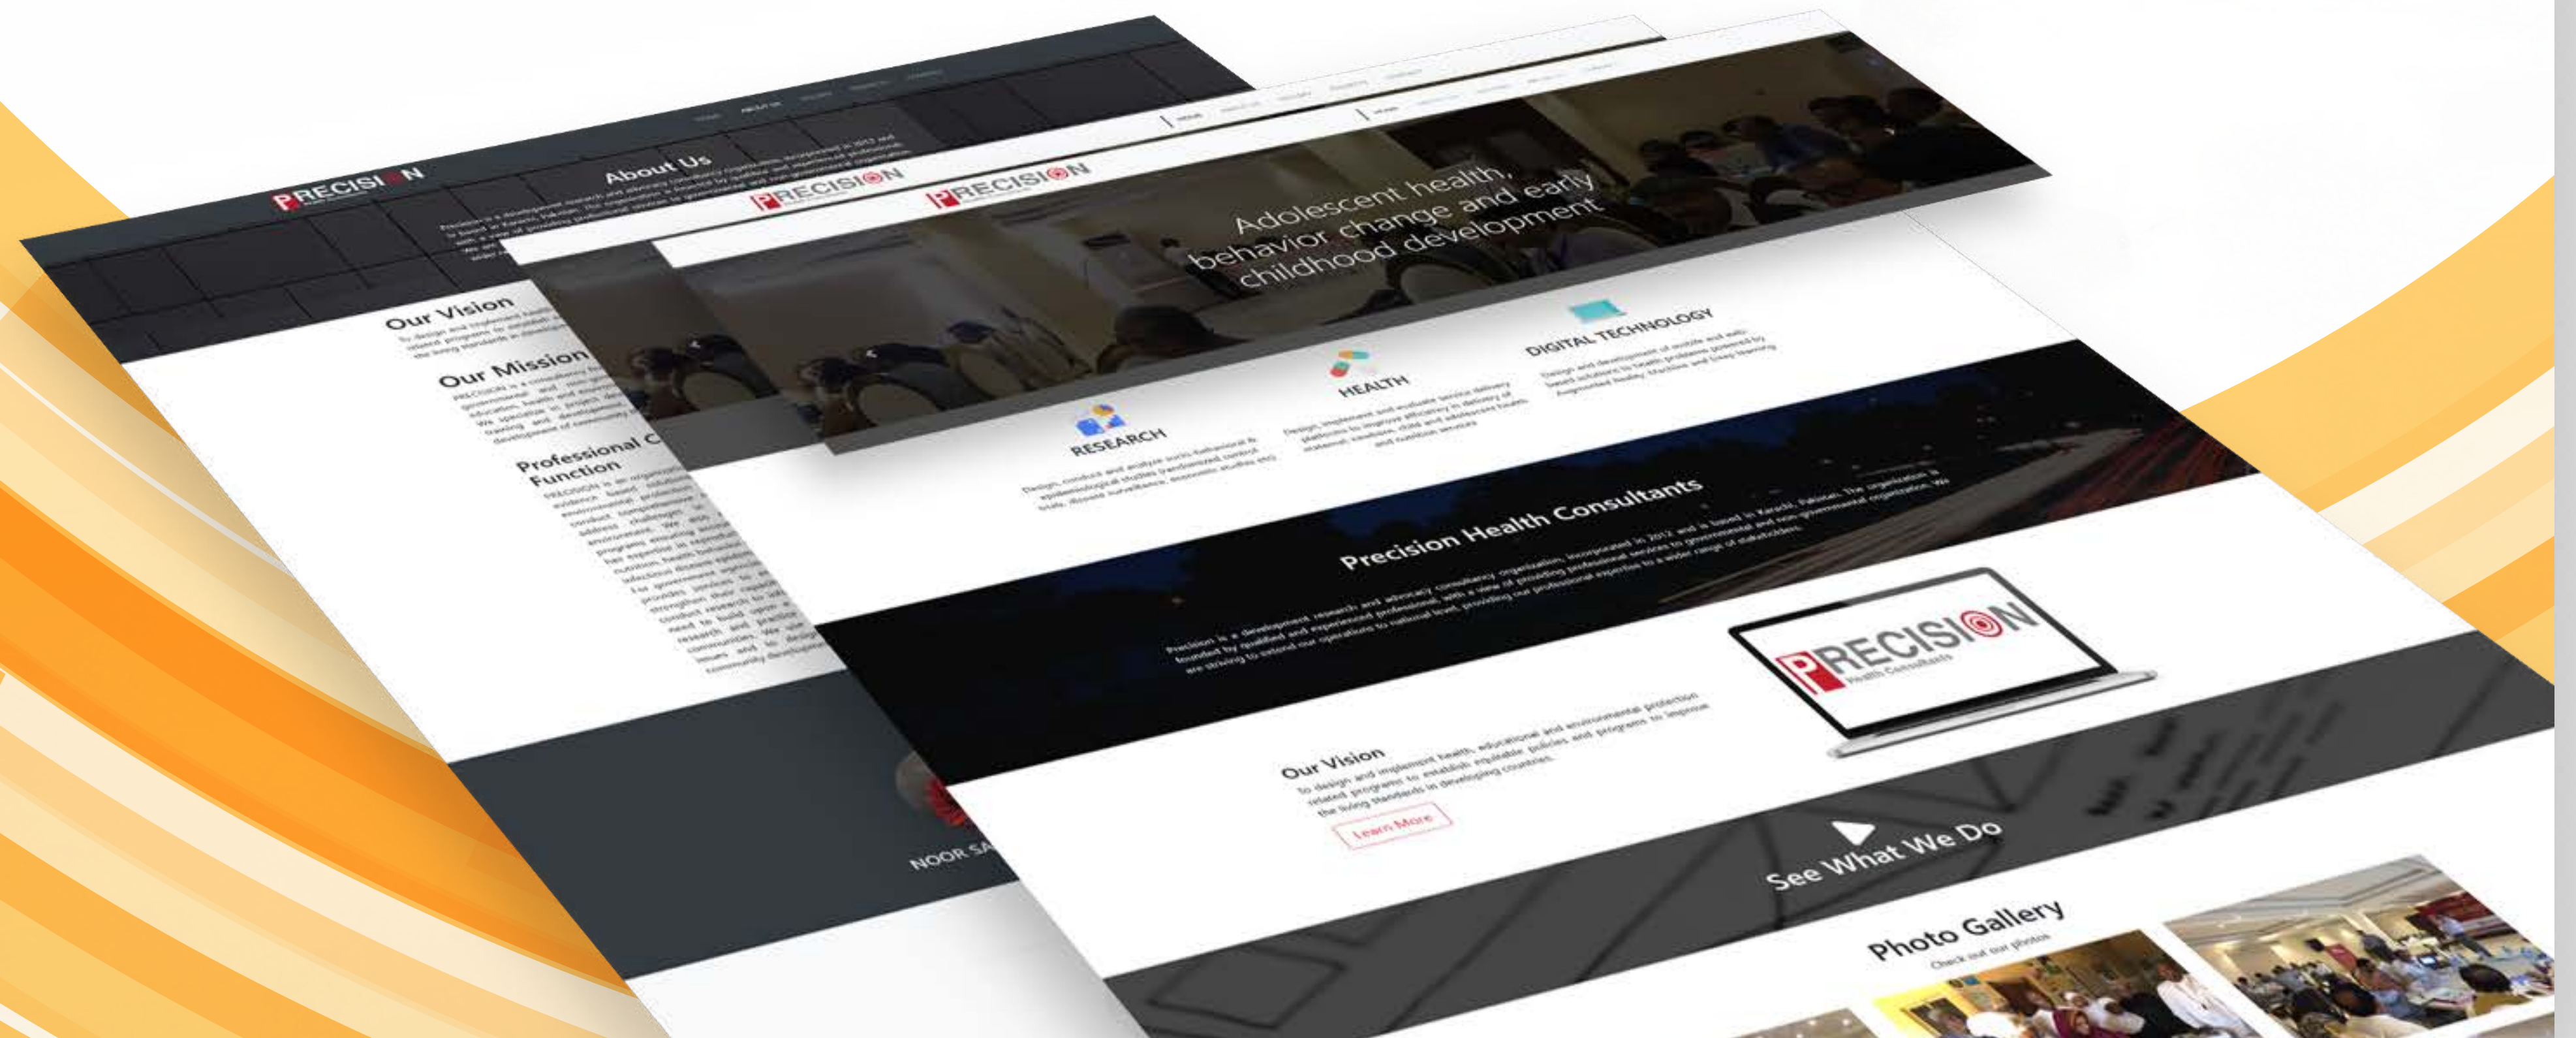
PRECISION

About Us

Precision is a development research and advocacy consultancy organization, incorporated in 2012 and is based in Karachi, Pakistan. The organization is founded by qualified and experienced professional with a view of providing professional services to governmental and non-governmental organizations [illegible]

Our Vision

To design and implement health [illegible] related programs to establish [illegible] the living standards in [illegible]

Our Mission

PRECISION is a consultancy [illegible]

Professional C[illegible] Function

PRECISION is an organization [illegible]

NOOR SA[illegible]

PRECISION

PRECISION

Adolescent health, behavior change and early childhood development

RESEARCH

Design, conduct and analyze socio-behavioral & epidemiological studies (randomized control trials, disease surveillance, economic studies etc)

HEALTH

Design, implement and evaluate service delivery platforms to improve efficiency in delivery of maternal, newborn, child and adolescent health and nutrition services

DIGITAL TECHNOLOGY

Design and development of mobile and web based solutions to health problems powered by Augmented Reality, Machine and Deep learning

Precision Health Consultants

Precision is a development research and advocacy consultancy organization, incorporated in 2012 and is based in Karachi, Pakistan. The organization is founded by qualified and experienced professional, with a view of providing professional services to governmental and non-governmental organization. We are striving to extend our operations to national level, providing our professional expertise to a wider range of stakeholders.

PRECISION
Health Consultants

Our Vision

To design and implement health, educational and environmental protection related programs to establish equitable policies and programs to improve the living standards in developing countries.

Learn More

See What We Do

Photo Gallery

Check out our photos